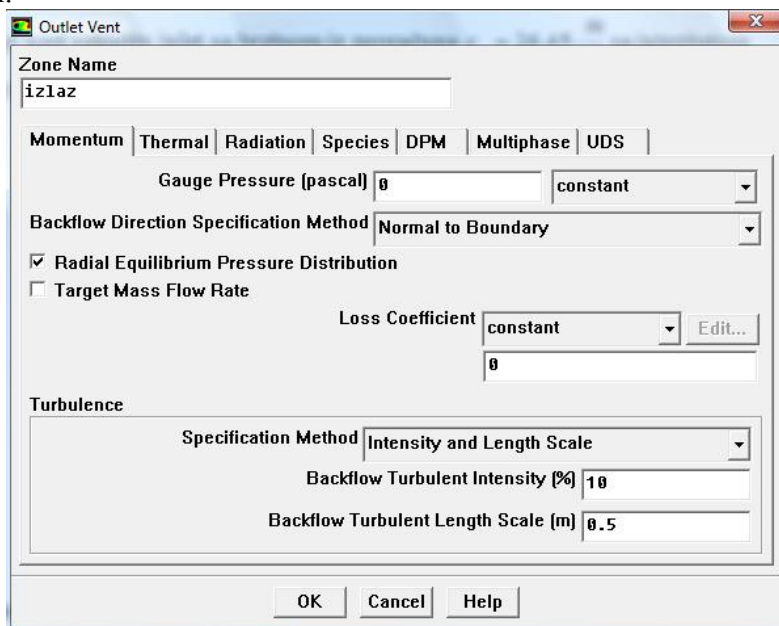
Outlet Vent

Zone Name
izlaz

Momentum | Thermal | Radiation | Species | DPM | Multiphase | UDS

Gauge Pressure (pascal) 0 constant

Backflow Direction Specification Method Normal to Boundary

☑ Radial Equilibrium Pressure Distribution
☐ Target Mass Flow Rate

Loss Coefficient constant Edit...
0

Turbulence

Specification Method Intensity and Length Scale

Backflow Turbulent Intensity (%) 10

Backflow Turbulent Length Scale (m) 0.5

OK Cancel Help